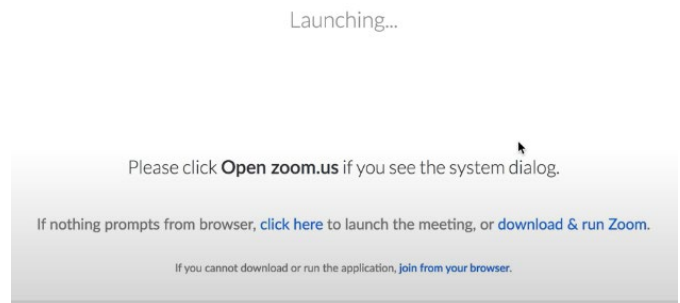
Launching...

Please click Open zoom.us if you see the system dialog.

If nothing prompts from browser, click here to launch the meeting, or download & run Zoom.

If you cannot download or run the application, join from your browser.